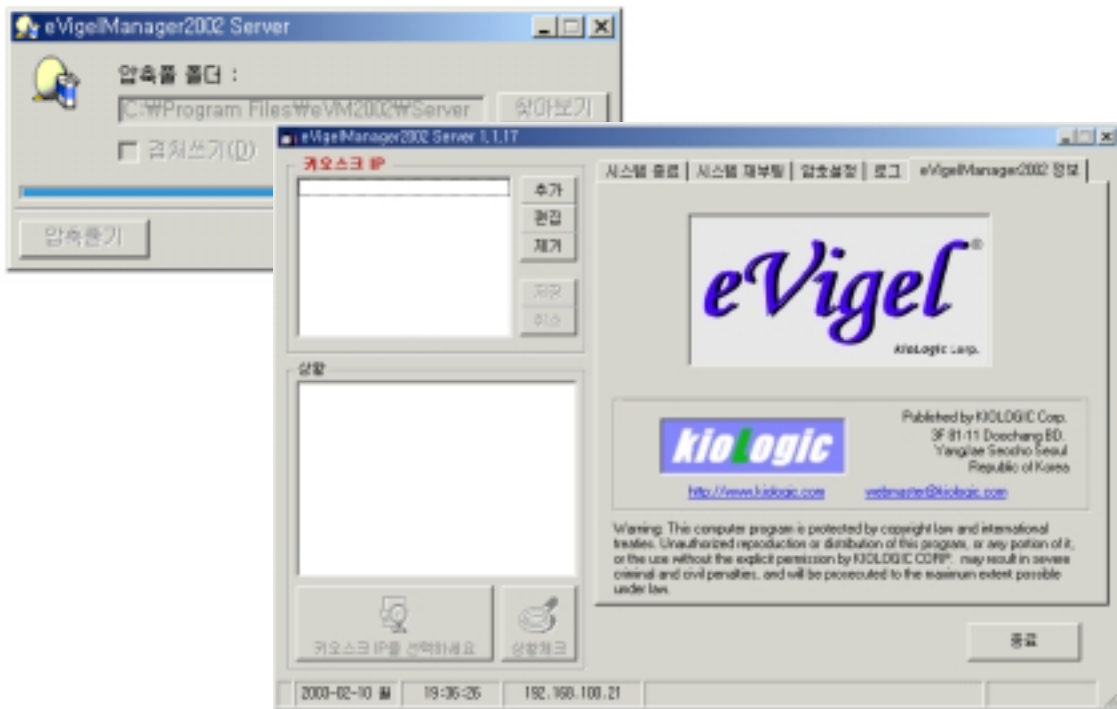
eVigelManager2002 Server

압축풀 폴더 :

C:₩Program Files₩eVM2002₩Server

찾아보기

겹쳐쓰기(D)

압축풀기

eVigelManager2002 Server 1.1.17

키오스크 IP

추가

편집

제거

저장

취소

상황

키오스크 IP를 선택하세요

상황체크

시스템 종료 | 시스템 재부팅 | 암호설정 | 로그 | eVigelManager2002 정보

eVigel®

KioLogic Corp.

kioLogic

Published by KIOLOGIC Corp.
3F 81-11 Doochang BD.
Yangjae Seocho Seoul
Republic of Korea

http://www.kiologic.com

webmaster@kiologic.com

Warning: This computer program is protected by copyright law and international treaties. Unauthorized reproduction or distribution of this program, or any portion of it, or the use without the explicit permission by KIOLOGIC CORP. may result in severe criminal and civil penalties, and will be prosecuted to the maximum extent possible under law.

종료

2003-02-10 월 | 19:36:25 | 192.168.100.21